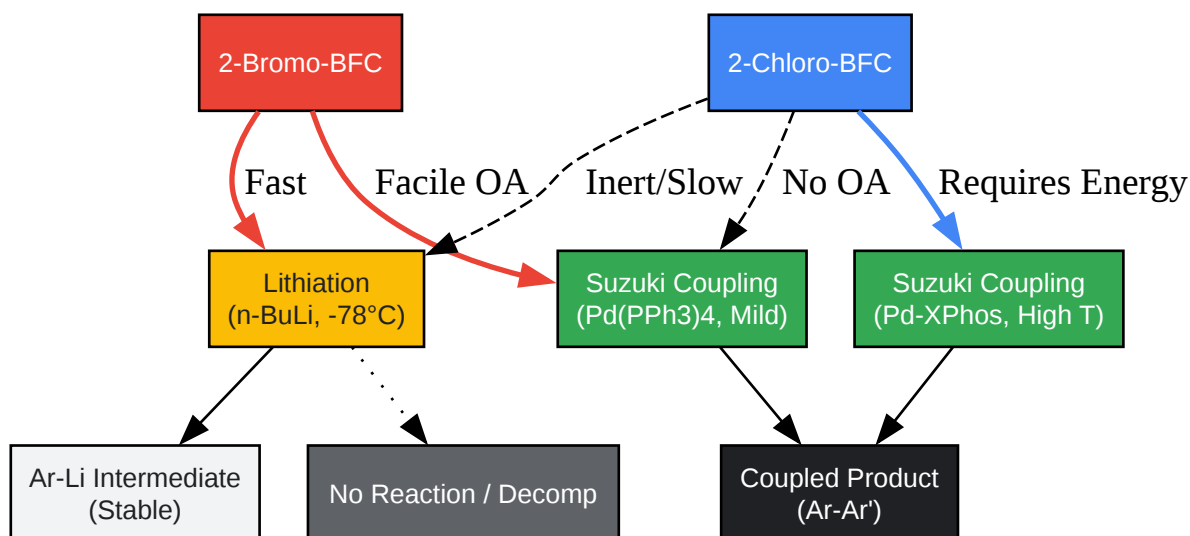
2-Bromo-BFC

2-Chloro-BFC

Fast

Facile OA

Inert/Slow

No OA

Requires Energy

Lithiation
(n-BuLi, -78°C)

Suzuki Coupling
(Pd(PPh3)4, Mild)

Suzuki Coupling
(Pd-XPhos, High T)

Ar-Li Intermediate
(Stable)

No Reaction / Decomp

Coupled Product
(Ar-Ar')